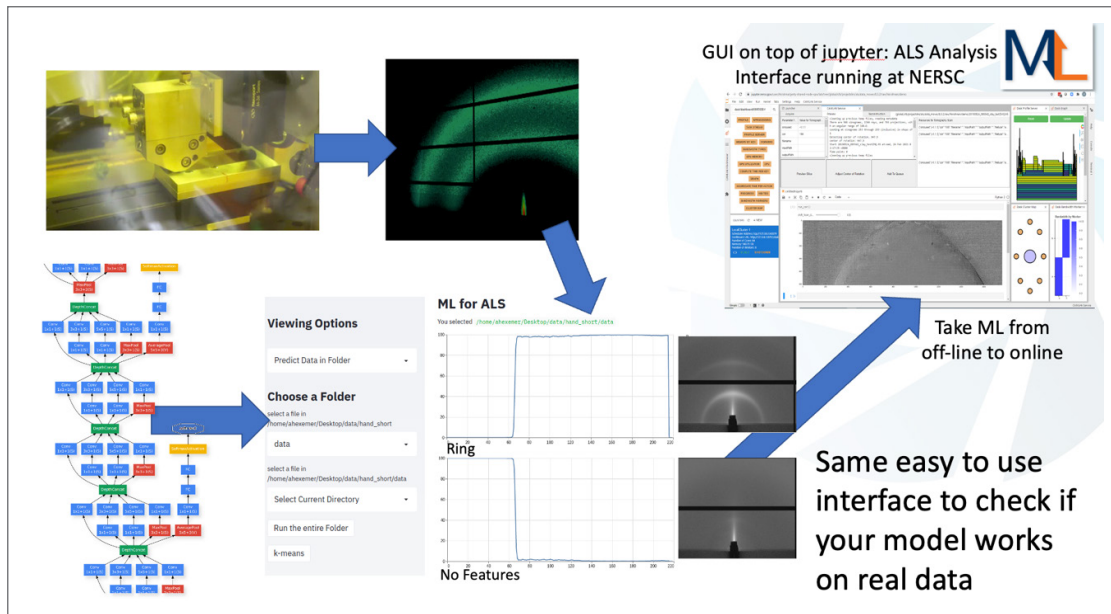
GUI on top of jupyter: ALS Analysis Interface running at NERSC

ML

Viewing Options

Predict Data in Folder

Choose a Folder

select a file in /home/ahexemer/Desktop/data/hand_short

data

select a file in /home/ahexemer/Desktop/data/hand_short/data

Select Current Directory

Run the entire Folder

k-means

ML for ALS

You selected /home/ahexemer/Desktop/data/hand_short/data

Ring

No Features

Take ML from off-line to online

Same easy to use interface to check if your model works on real data